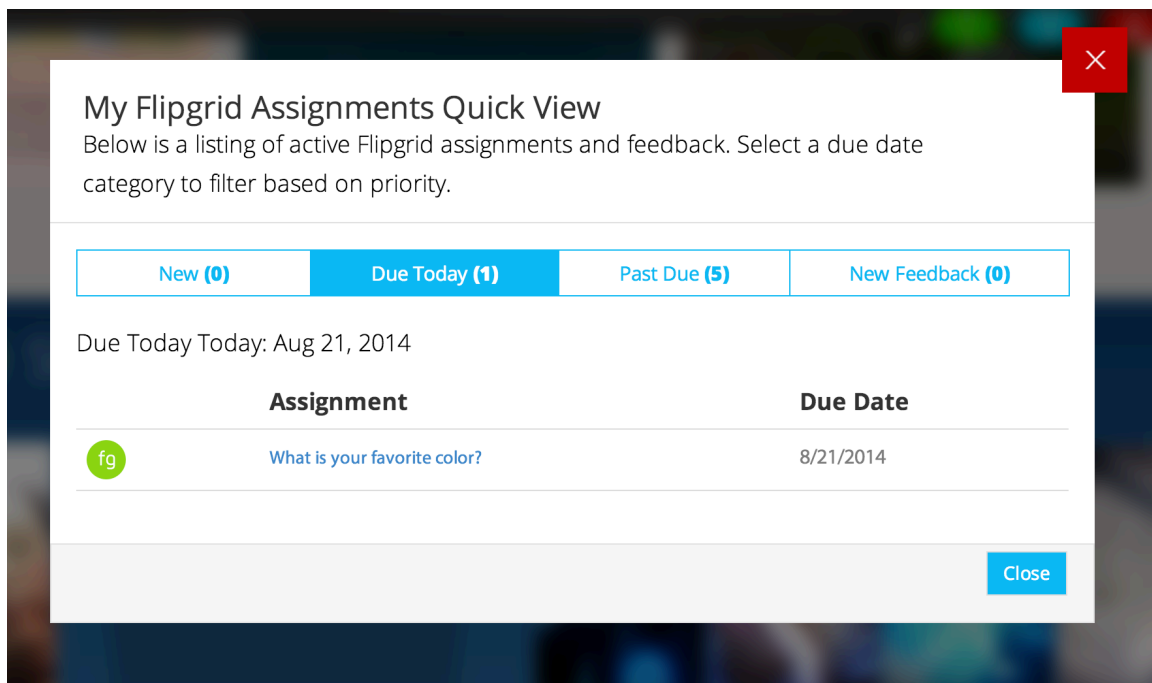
My Flipgrid Assignments Quick View

Below is a listing of active Flipgrid assignments and feedback. Select a due date category to filter based on priority.

| New **(0)** | Due Today **(1)** | Past Due **(5)** | New Feedback **(0)** |
|---|---|---|---|

Due Today Today: Aug 21, 2014

| | Assignment | Due Date |
|---|---|---|
| fg | What is your favorite color? | 8/21/2014 |

Close